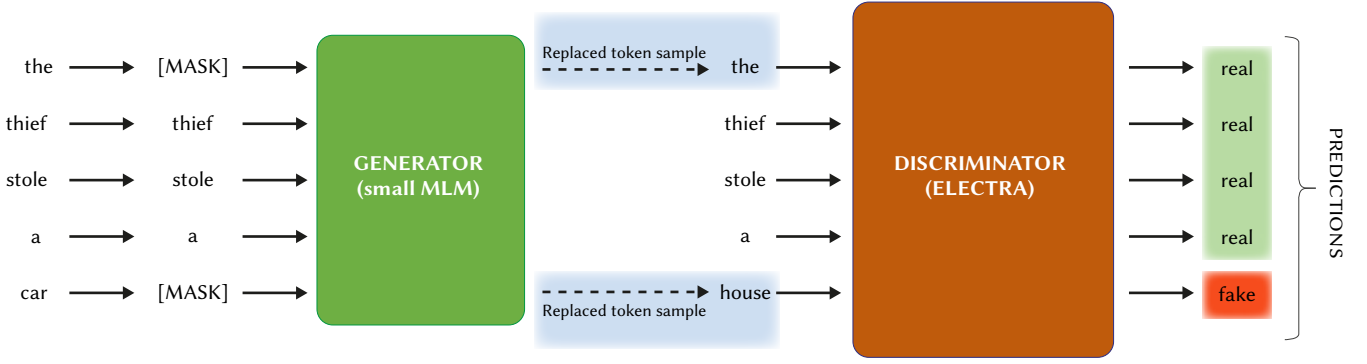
the
thief
stole
a
car

[MASK]
thief
stole
a
[MASK]

GENERATOR (small MLM)

Replaced token sample
the
thief
stole
a
house
Replaced token sample

DISCRIMINATOR (ELECTRA)

real
real
real
real
fake

PREDICTIONS